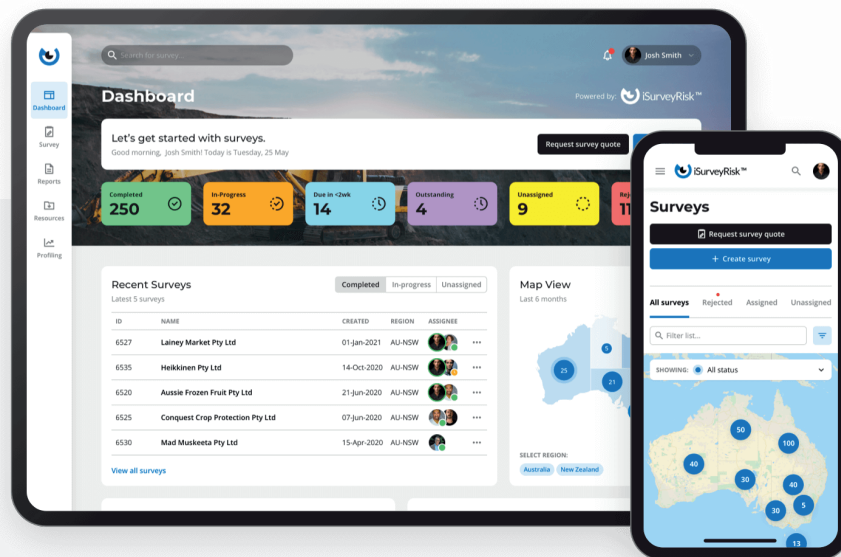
Search for survey...

Josh Smith

Dashboard

Survey

Reports

Resources

Profiling

Dashboard

Powered by: iSurveyRisk™

Let's get started with surveys.

Good morning, Josh Smith! Today is Tuesday, 25 May

Request survey quote

Completed 250

In-Progress 32

Due in <2wk 14

Outstanding 4

Unassigned 9

Rej 11

Recent Surveys

Latest 5 surveys

Completed | In-progress | Unassigned

| ID | NAME | CREATED | REGION | ASSIGNEE |
|---|---|---|---|---|
| 6527 | Lainey Market Pty Ltd | 01-Jan-2021 | AU-NSW | |
| 6535 | Heikkinen Pty Ltd | 14-Oct-2020 | AU-NSW | |
| 6520 | Aussie Frozen Fruit Pty Ltd | 21-Jun-2020 | AU-NSW | |
| 6525 | Conquest Crop Protection Pty Ltd | 07-Jun-2020 | AU-NSW | |
| 6530 | Mad Muskeeta Pty Ltd | 15-Apr-2020 | AU-NSW | |

View all surveys

Map View

Last 6 months

25 5 21

SELECT REGION:

Australia New Zealand

iSurveyRisk™

Surveys

Request survey quote

+ Create survey

All surveys Rejected Assigned Unassigned

Filter list...

SHOWING: All status

50 100 40 30 40 5 30 13